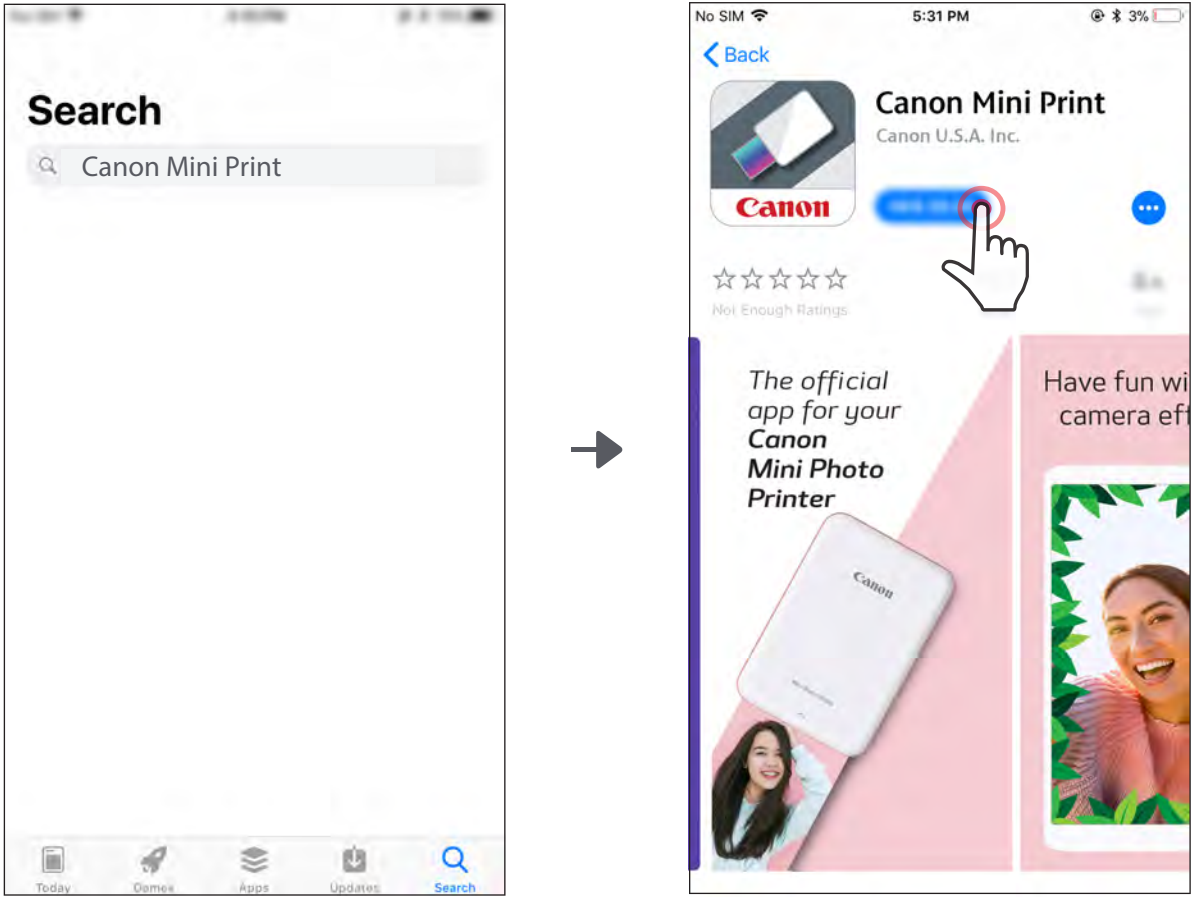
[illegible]

Search

Canon Mini Print

Today Games Apps Updates Search

No SIM 5:31 PM 3%

Back

Canon

Canon Mini Print

Canon U.S.A. Inc.

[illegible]

Not Enough Ratings

The official app for your Canon Mini Photo Printer

Canon

Have fun wi camera ef